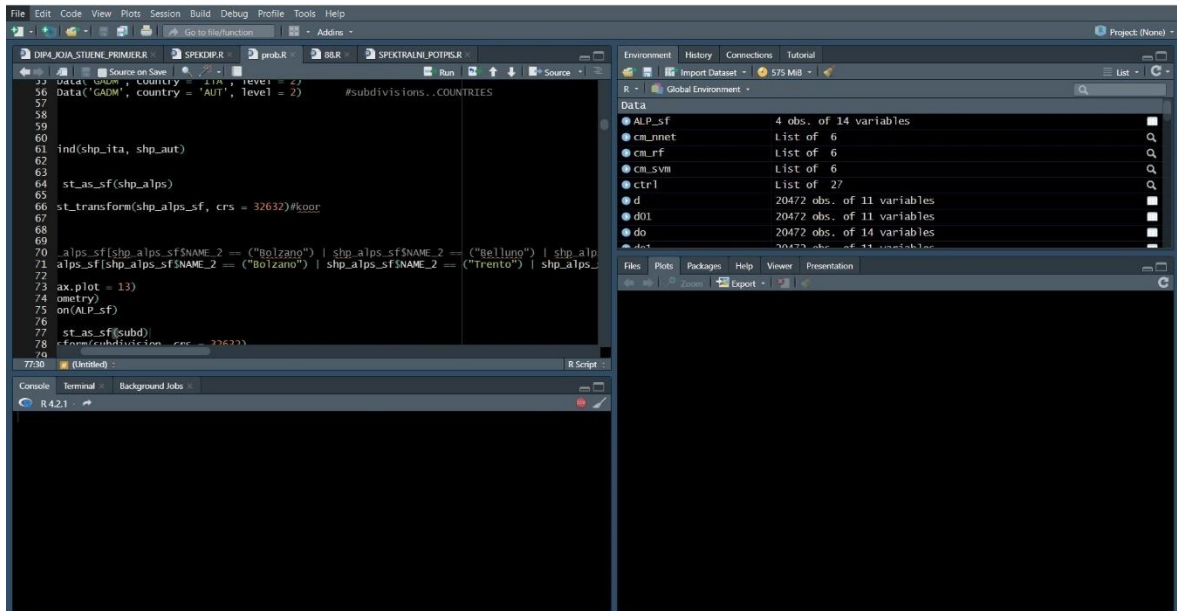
File Edit Code View Plots Session Build Debug Profile Tools Help

Go to file/function Addins

Project: (None)

DIP4_IOJA_STIJENE_PRIMJER.R SPEKDIP.R prob.R 88.R SPEKTRALNI_POTPIS.R

Source on Save Run Source

55 Data('GADM', country = 'ITA', level = 2)
56 Data('GADM', country = 'AUT', level = 2) #subdivisions..COUNTRIES
57
58
59
60
61 ind(shp_ita, shp_aut)
62
63
64 st_as_sf(shp_alps)
65
66 st_transform(shp_alps_sf, crs = 32632)#koor
67
68
69
70 _alps_sf[shp_alps_sf$NAME_2 == ("Bolzano") | shp_alps_sf$NAME_2 == ("Belluno") | shp_alp
71 alps_sf[shp_alps_sf$NAME_2 == ("Bolzano") | shp_alps_sf$NAME_2 == ("Trento") | shp_alps_
72
73 ax.plot = 13)
74 ometry)
75 on(ALP_sf)
76
77 st_as_sf(subd)
78 sform(subdivision, crs = 32632)
79

77:30 (Untitled) R Script

Console Terminal Background Jobs

R 4.2.1 · ~/

Environment History Connections Tutorial

Import Dataset 575 MiB List

R Global Environment

Data

| | |
|---|---|
| ALP_sf | 4 obs. of 14 variables |
| cm_nnet | List of 6 |
| cm_rf | List of 6 |
| cm_svm | List of 6 |
| ctrl | List of 27 |
| d | 20472 obs. of 11 variables |
| d01 | 20472 obs. of 11 variables |
| do | 20472 obs. of 14 variables |
| do1 | 20472 obs. of 11 variables |

Files Plots Packages Help Viewer Presentation

Zoom Export